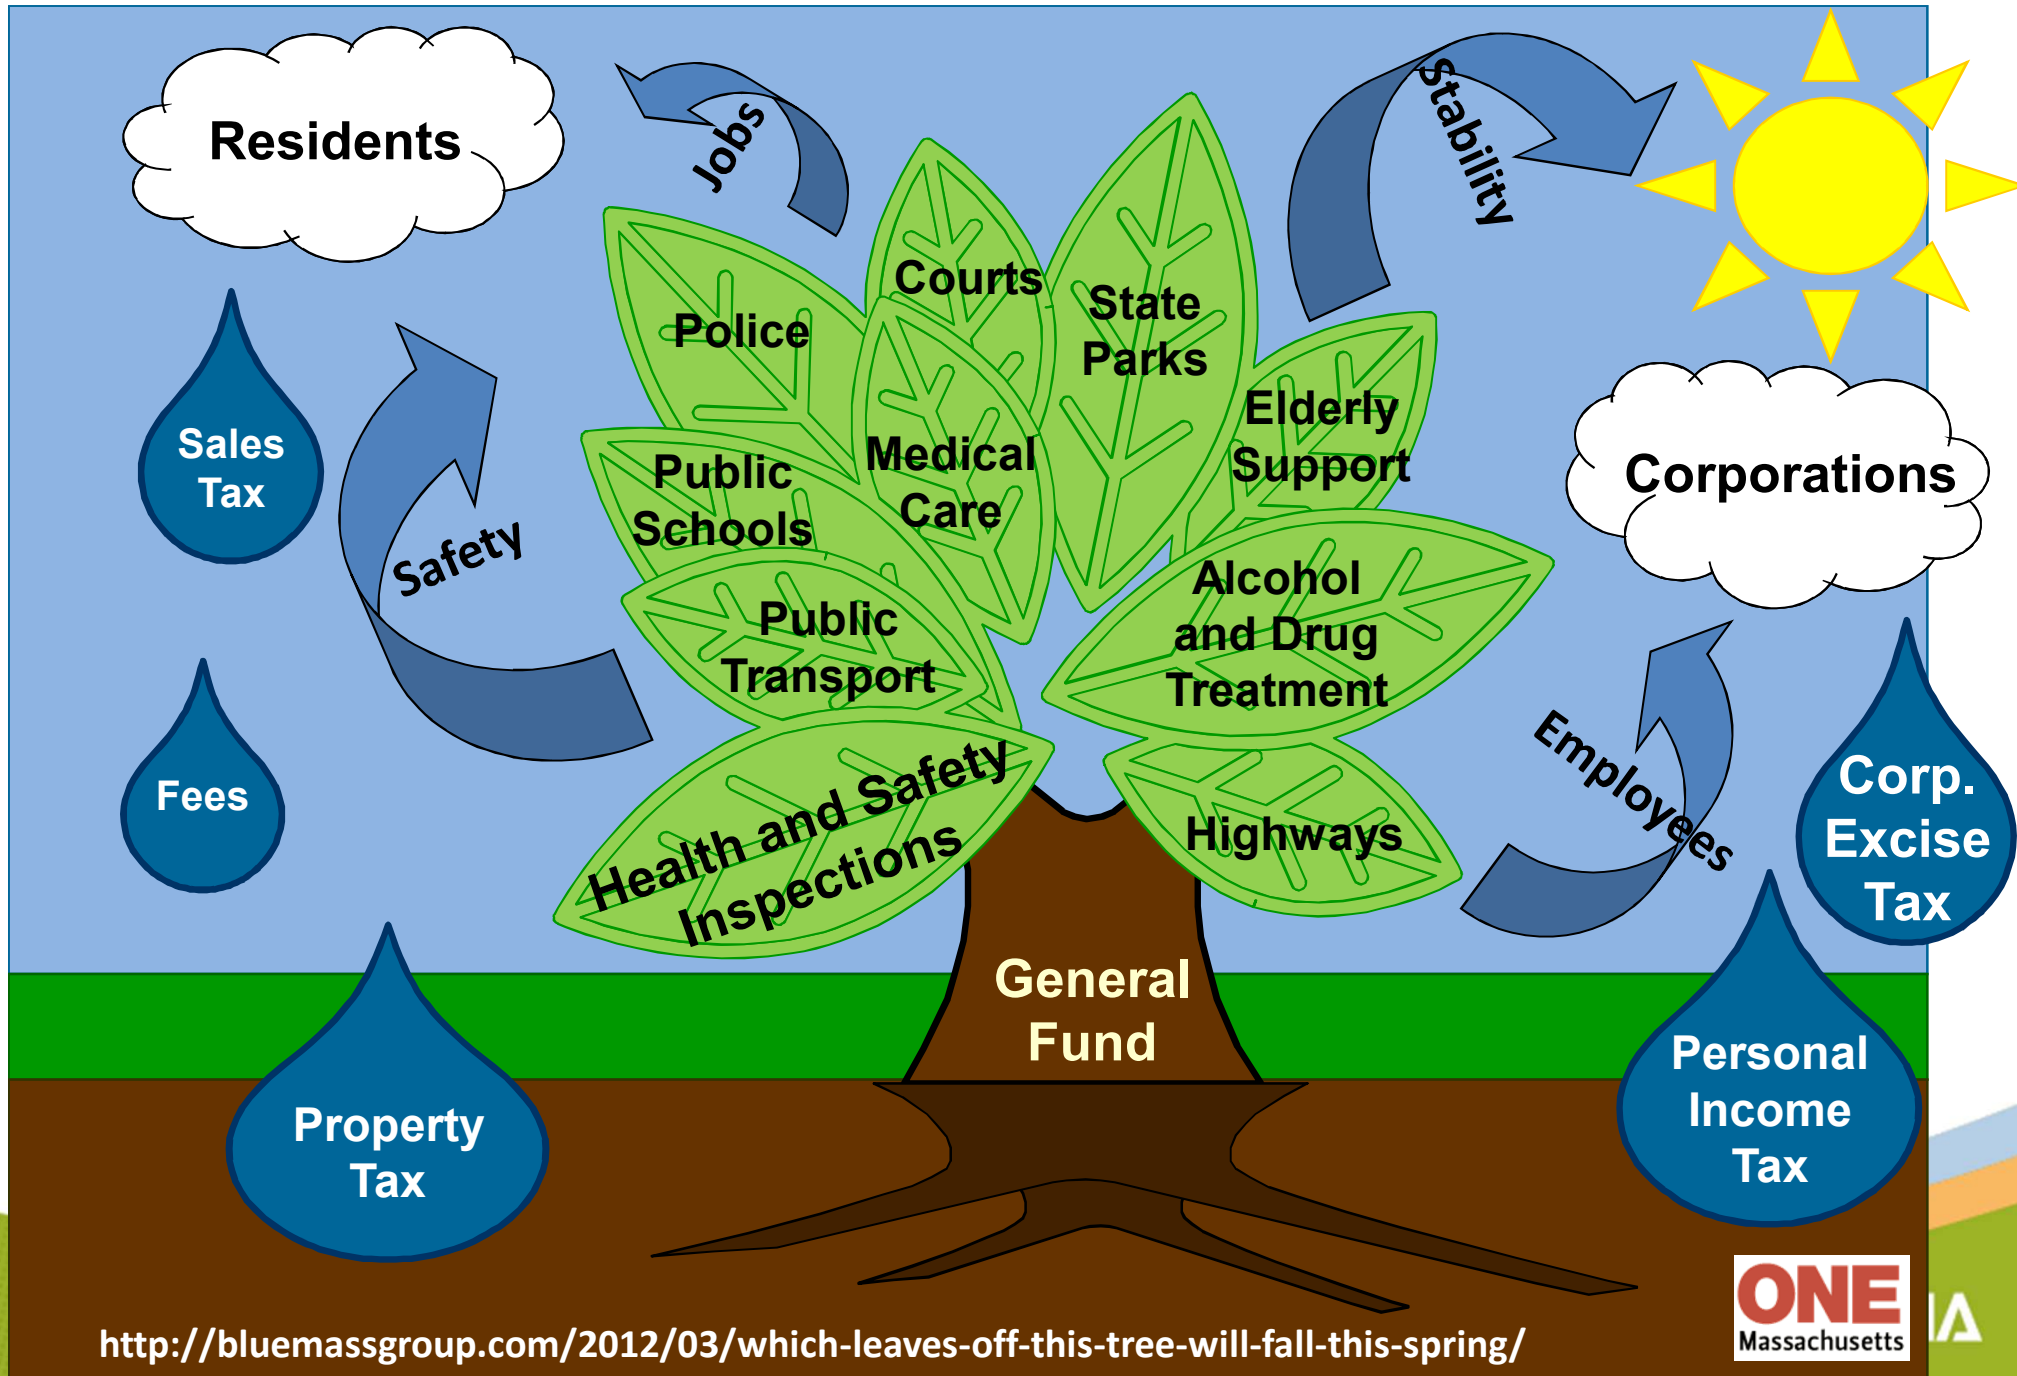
Residents

Jobs

Stability

Sales Tax

Safety

Fees

Police

Courts

State Parks

Elderly Support

Public Schools

Medical Care

Public Transport

Alcohol and Drug Treatment

Health and Safety Inspections

Highways

Corporations

Employees

Corp. Excise Tax

General Fund

Property Tax

Personal Income Tax

ONE Massachusetts

http://bluemassgroup.com/2012/03/which-leaves-off-this-tree-will-fall-this-spring/